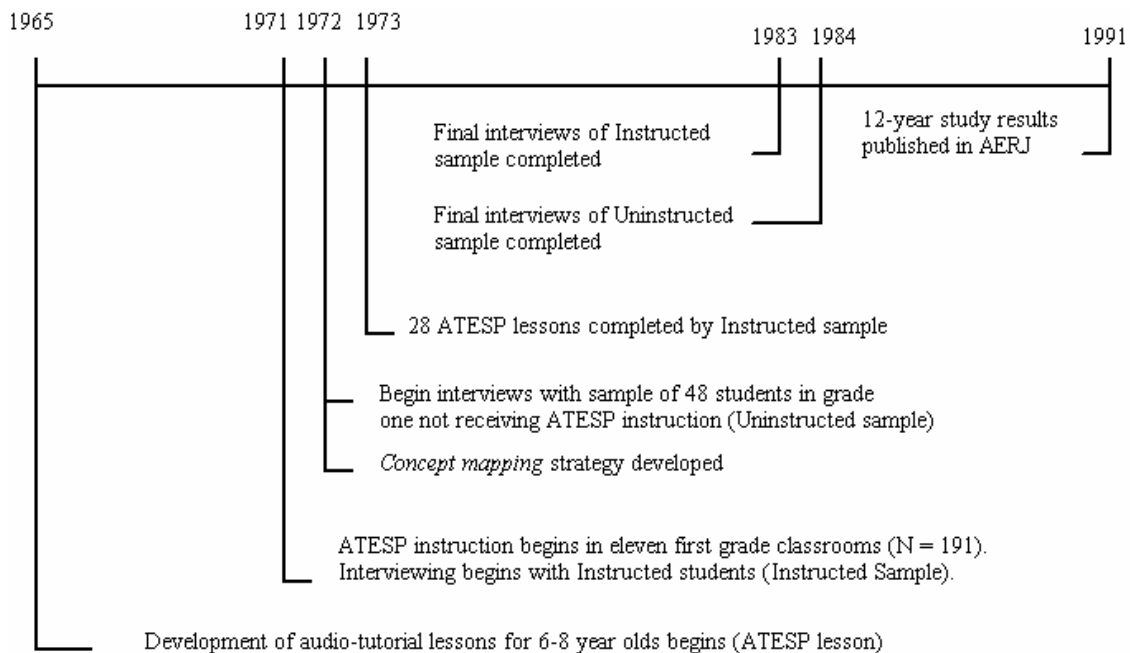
1965 1971 1972 1973 1983 1984 1991

Final interviews of Instructed sample completed

12-year study results published in AERJ

Final interviews of Uninstructed sample completed

28 ATESP lessons completed by Instructed sample

Begin interviews with sample of 48 students in grade one not receiving ATESP instruction (Uninstructed sample)

*Concept mapping* strategy developed

ATESP instruction begins in eleven first grade classrooms (N = 191). Interviewing begins with Instructed students (Instructed Sample).

Development of audio-tutorial lessons for 6-8 year olds begins (ATESP lesson)